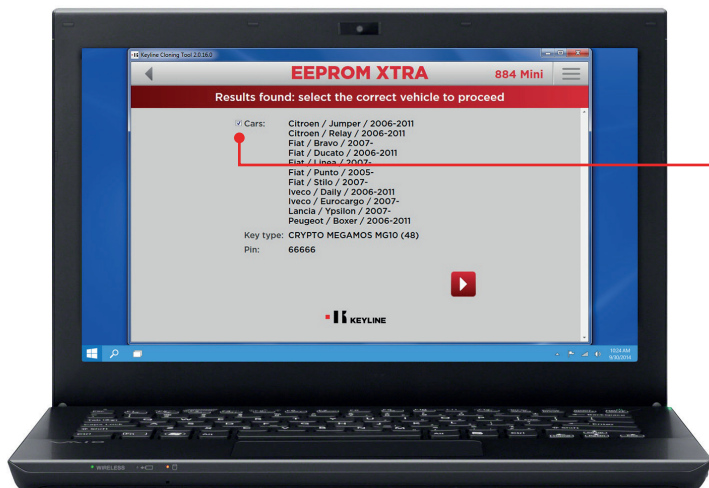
Keyline Cloning Tool 2.0.16.0

EEPROM XTRA

884 Mini

Results found: select the correct vehicle to proceed

Cars: Citroen / Jumper / 2006-2011
Citroen / Relay / 2006-2011
Fiat / Bravo / 2007-
Fiat / Ducato / 2006-2011
Fiat / Linea / 2007-
Fiat / Punto / 2005-
Fiat / Stilo / 2007-
Iveco / Daily / 2006-2011
Iveco / Eurocargo / 2007-
Lancia / Ypsilon / 2007-
Peugeot / Boxer / 2006-2011

Key type: CRYPTO MEGAMOS MG10 (48)

Pin: 66666

KEYLINE

10:24 AM
9/30/2014

WIRELESS